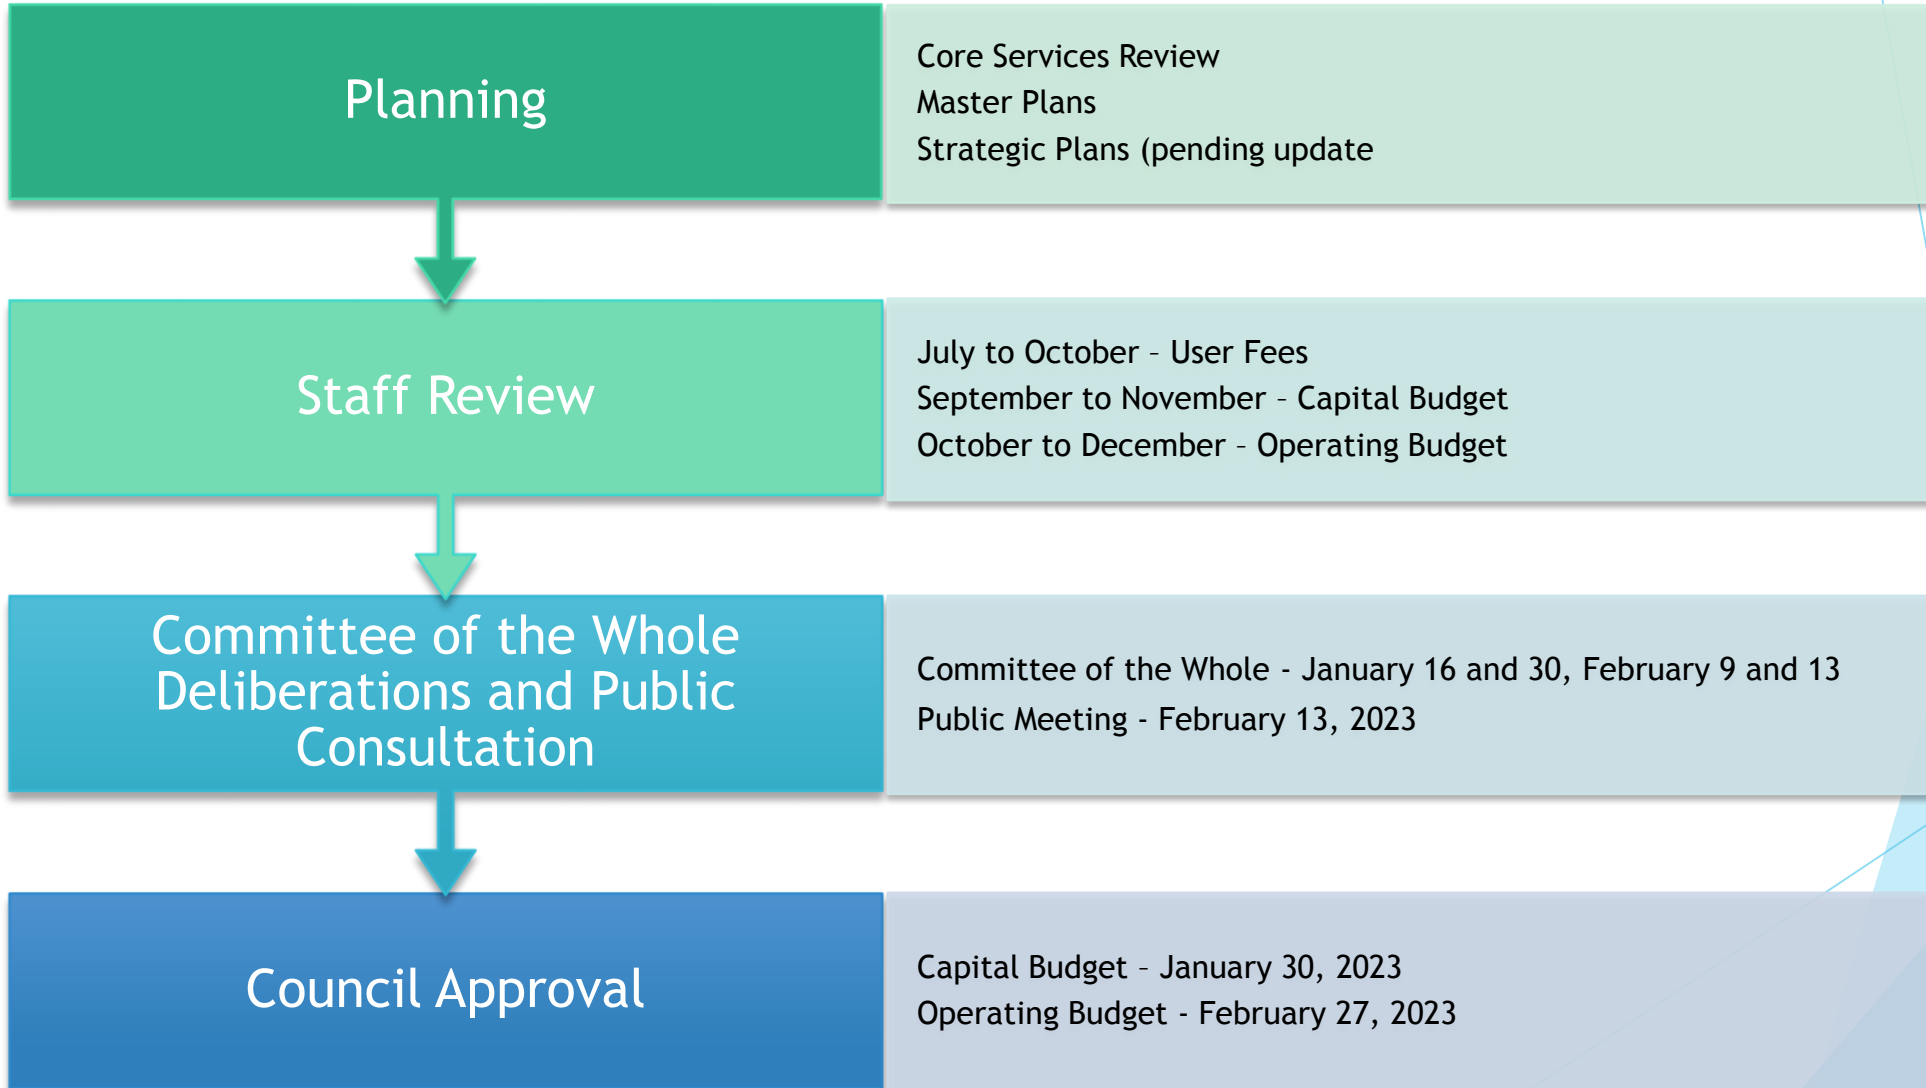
Planning

Core Services Review
Master Plans
Strategic Plans (pending update

Staff Review

July to October – User Fees
September to November – Capital Budget
October to December – Operating Budget

Committee of the Whole Deliberations and Public Consultation

Committee of the Whole - January 16 and 30, February 9 and 13
Public Meeting - February 13, 2023

Council Approval

Capital Budget – January 30, 2023
Operating Budget - February 27, 2023